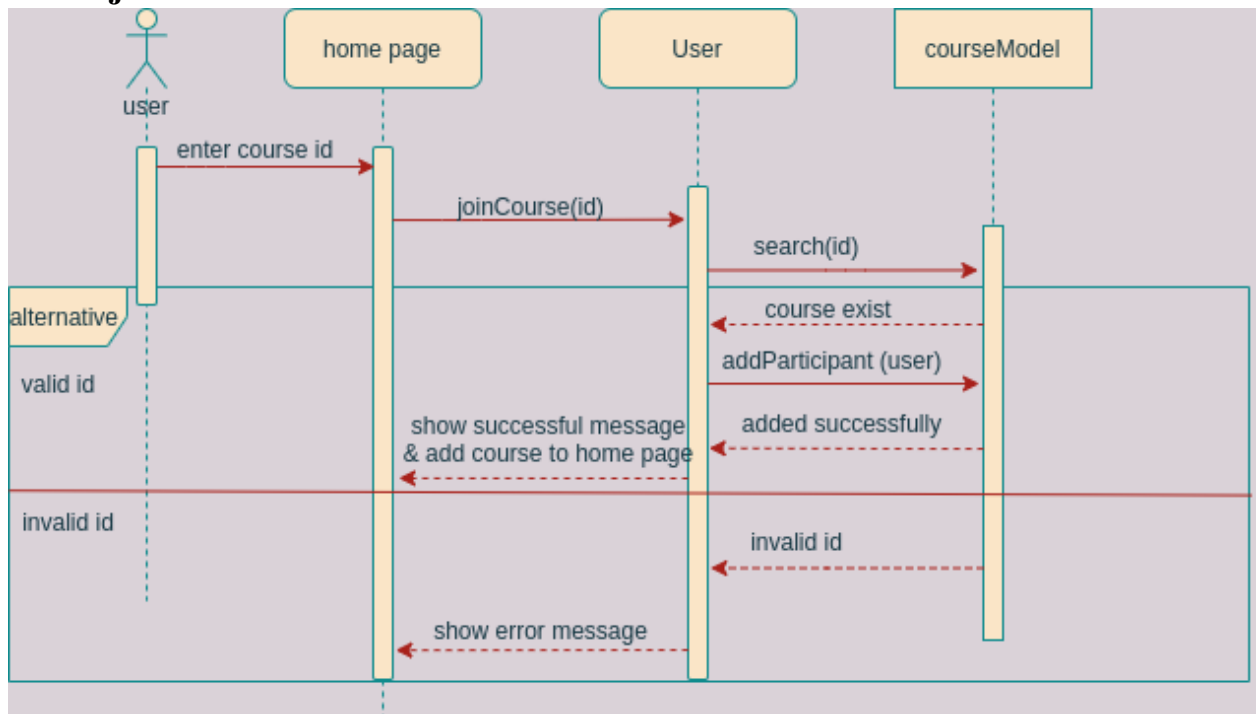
user

home page

User

courseModel

enter course id

joinCourse(id)

search(id)

alternative

valid id

course exist

addParticipant (user)

added successfully

show successful message & add course to home page

invalid id

invalid id

show error message